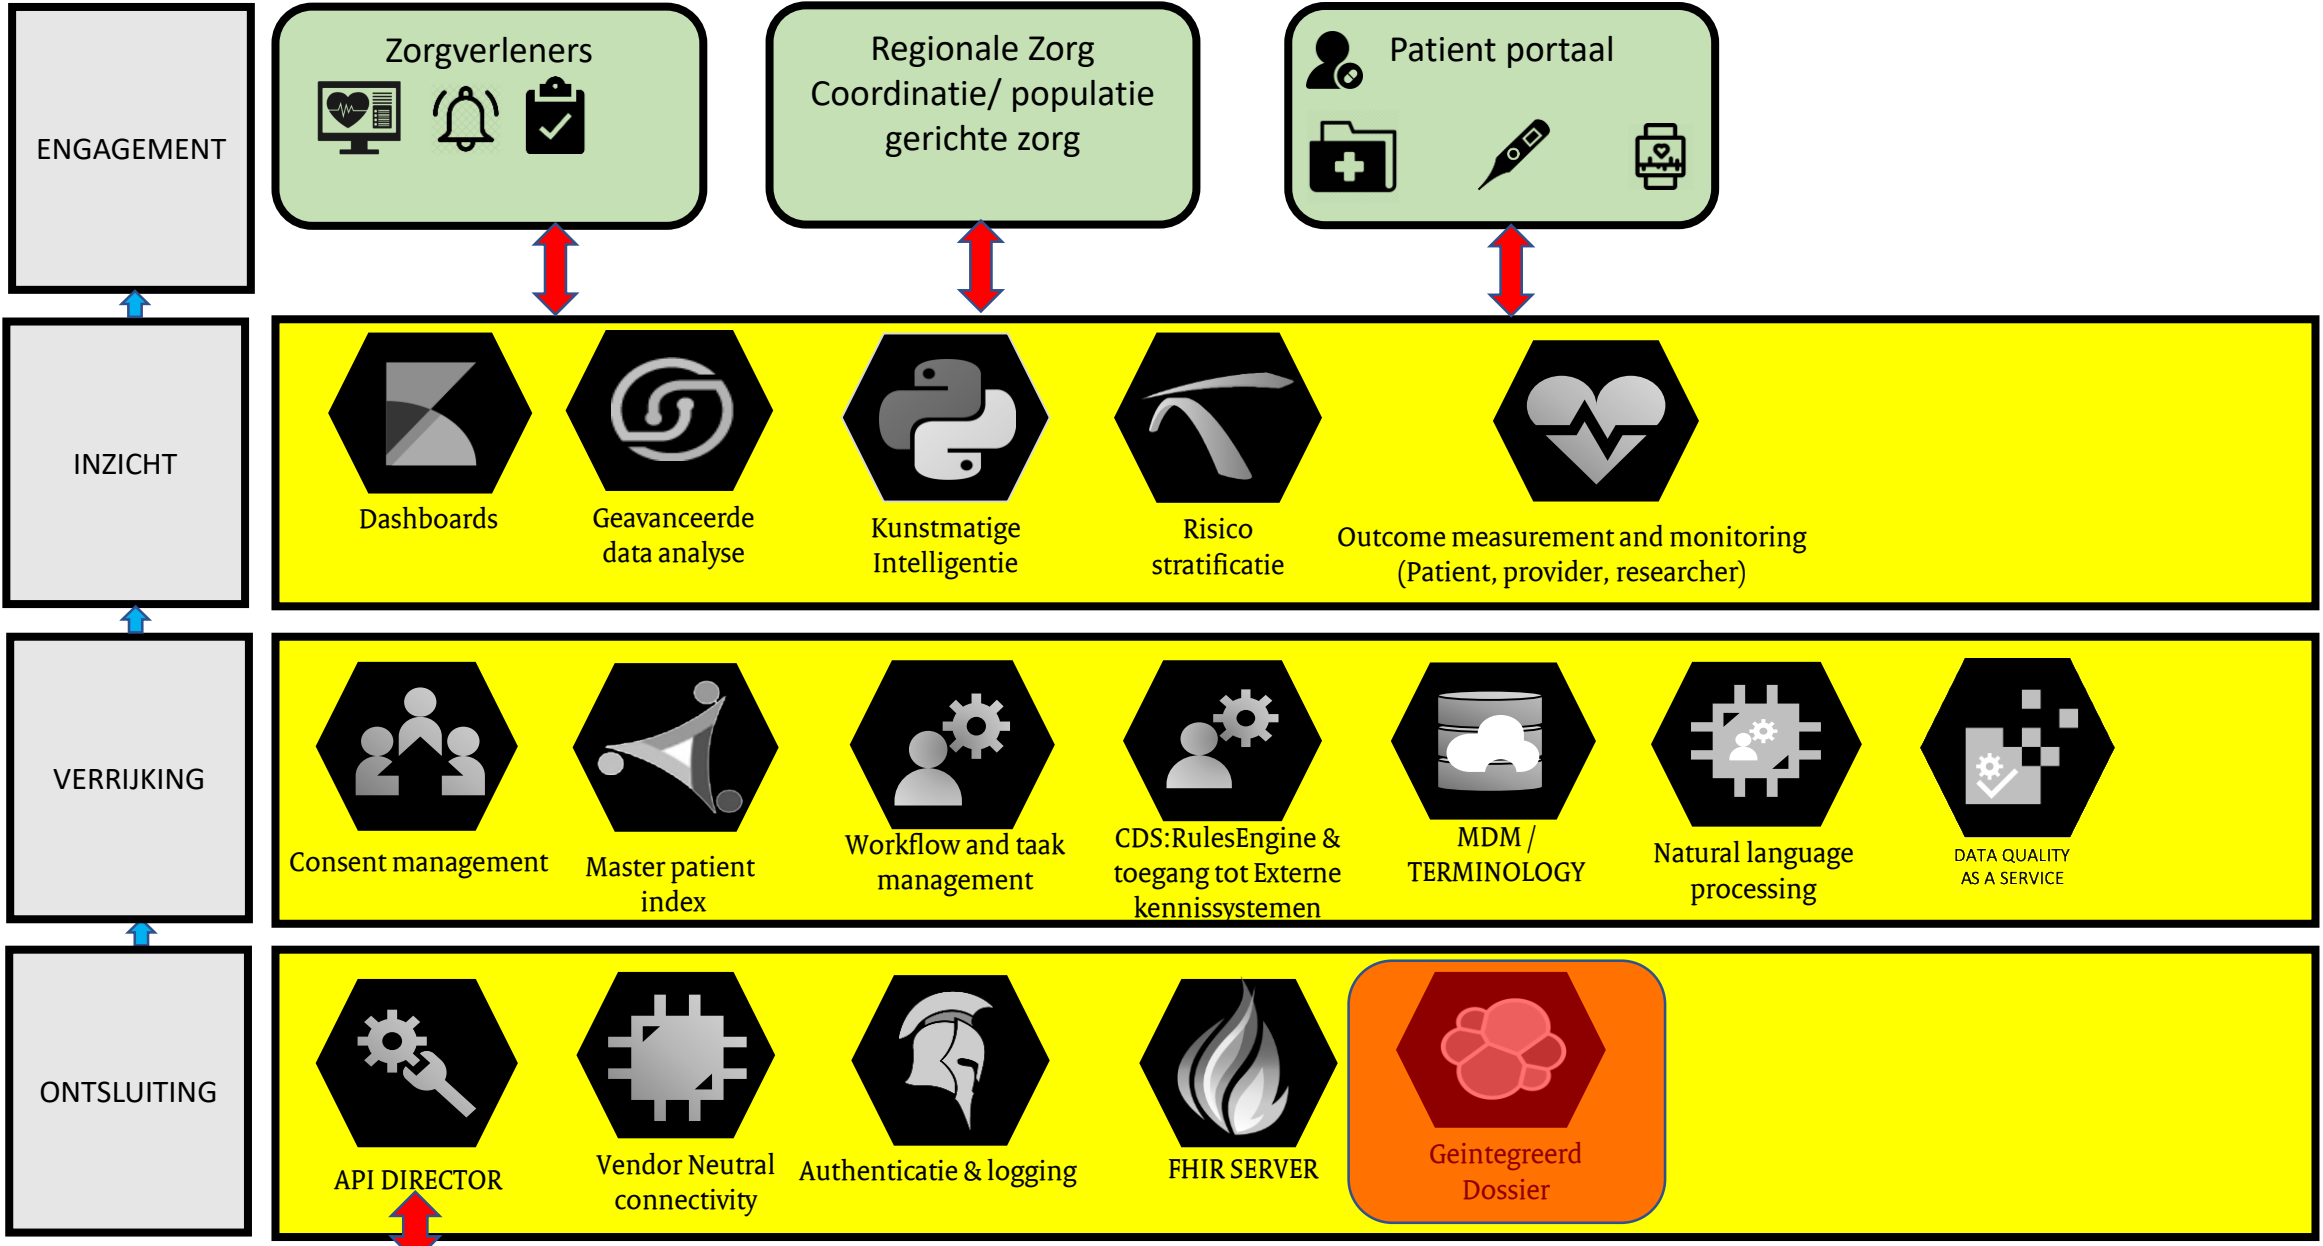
ENGAGEMENT

Zorgverleners

Regionale Zorg Coordinatie/ populatie gerichte zorg

Patient portaal

INZICHT

Dashboards

Geavanceerde data analyse

Kunstmatige Intelligentie

Risico stratificatie

Outcome measurement and monitoring (Patient, provider, researcher)

VERRIJKING

Consent management

Master patient index

Workflow and taak management

CDS:RulesEngine & toegang tot Externe kennissystemen

MDM / TERMINOLOGY

Natural language processing

DATA QUALITY AS A SERVICE

ONTSLUITING

API DIRECTOR

Vendor Neutral connectivity

Authenticatie & logging

FHIR SERVER

Geintegreerd Dossier